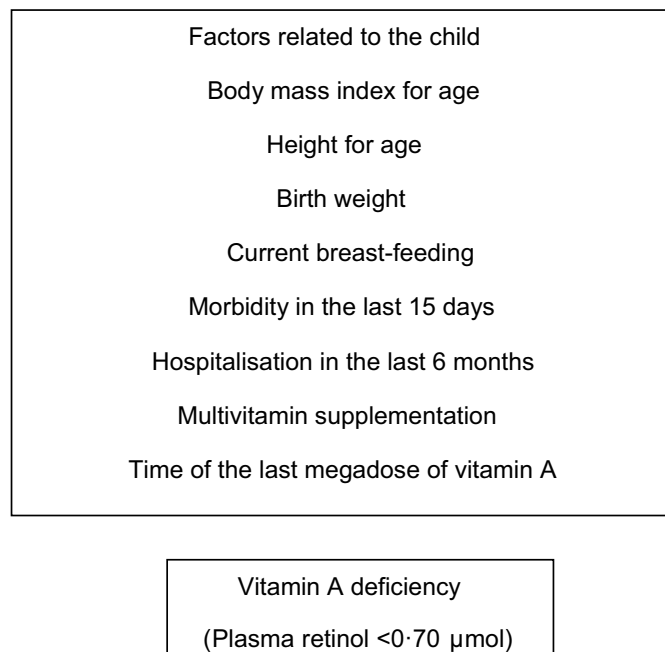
Factors related to the child

Body mass index for age

Height for age

Birth weight

Current breast-feeding

Morbidity in the last 15 days

Hospitalisation in the last 6 months

Multivitamin supplementation

Time of the last megadose of vitamin A

Vitamin A deficiency

(Plasma retinol <0·70 μmol)